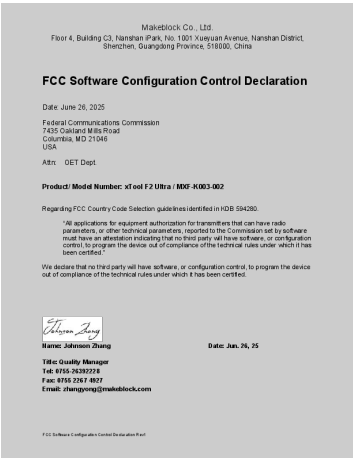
Makeblock Co., Ltd.
Floor 4, Building C3, Nanshan iPark, No. 1001 Xueyuan Avenue, Nanshan District, Shenzhen, Guangdong Province, 518000, China

FCC Software Configuration Control Declaration

Date: June 26, 2025

Federal Communications Commission
7435 Oakland Mills Road
Columbia, MD 21046
USA

Attn: OET Dept.

Product/ Model Number: xTool F2 Ultra / MXF-K003-002

Regarding FCC Country Code Selection guidelines identified in KDB 594280.

"All applications for equipment authorization for transmitters that can have radio parameters, or other technical parameters, reported to the Commission set by software must have an attestation indicating that no third party will have software, or configuration control, to program the device out of compliance of the technical rules under which it has been certified."

We declare that no third party will have software, or configuration control, to program the device out of compliance of the technical rules under which it has been certified.

Johnson Zhang

Name: Johnson Zhang

Date: Jun. 26, 25

Title: Quality Manager
Tel: 0755-26392228
Fax: 0755 2267 4927
Email: zhangyong@makeblock.com

FCC Software Configuration Control Declaration Rev1